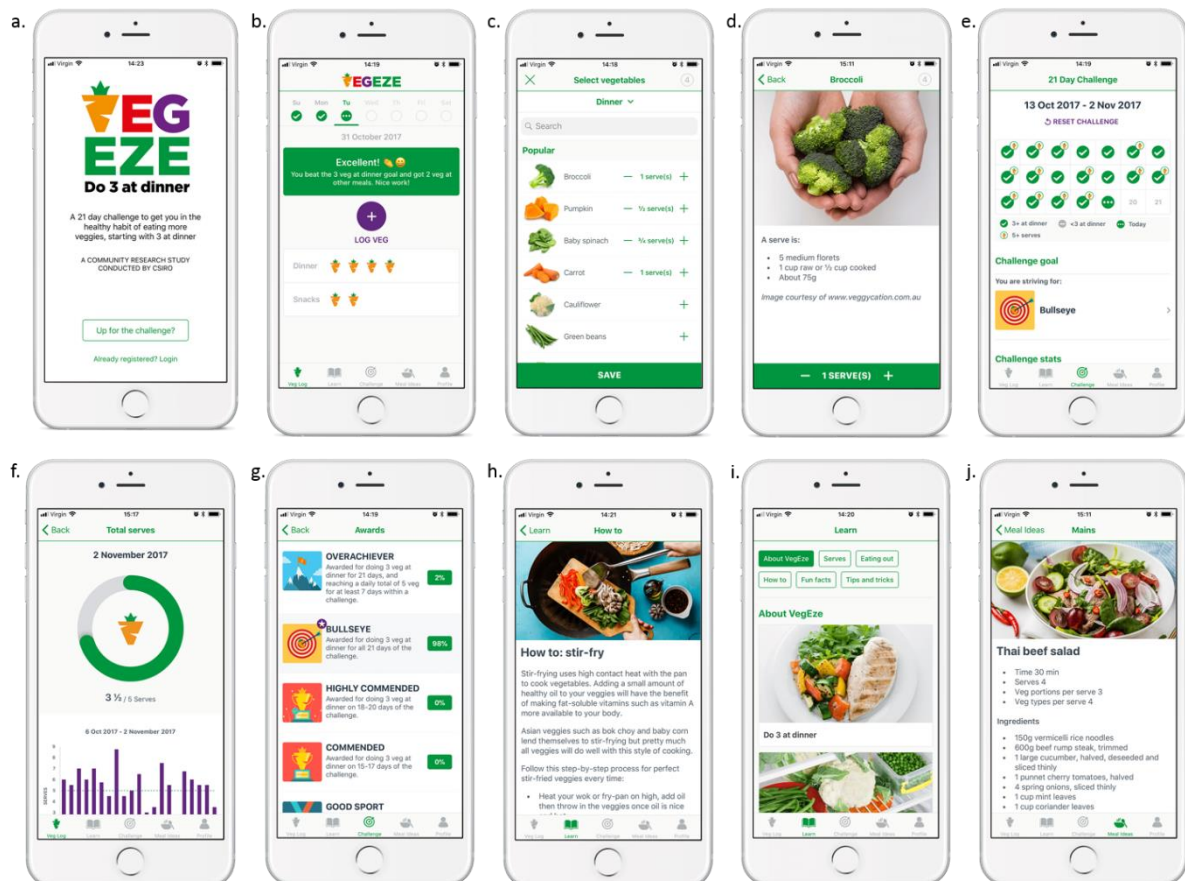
a.

Virgin 14:23

VEG EZE
Do 3 at dinner

A 21 day challenge to get you in the healthy habit of eating more veggies, starting with 3 at dinner

A COMMUNITY RESEARCH STUDY CONDUCTED BY CSIRO

Up for the challenge?

Already registered? Login

b.

Virgin 14:19

VEGEZE

Su Mon Tu Wed Th Fri Sat

31 October 2017

Excellent!
You beat the 3 veg at dinner goal and got 2 veg at other meals. Nice work!

LOG VEG

Dinner

Snacks

Veg Log Learn Challenge Meal Ideas Profile

c.

Virgin 14:16

Select vegetables 4

Dinner

Search

Popular

Broccoli — 1 serve(s) +
Pumpkin — ½ serve(s) +
Baby spinach — ¾ serve(s) +
Carrot — 1 serve(s) +
Cauliflower +
Green beans +

SAVE

d.

Virgin 15:11

Back Broccoli 4

A serve is:
• 5 medium florets
• 1 cup raw or ½ cup cooked
• About 75g

Image courtesy of www.veggycation.com.au

— 1 SERVE(S) +

e.

Virgin 14:19

21 Day Challenge

13 Oct 2017 - 2 Nov 2017

RESET CHALLENGE

20 21

3+ at dinner <3 at dinner Today
5+ serves

Challenge goal

You are striving for:

Bullseye

Challenge stats

Veg Log Learn Challenge Meal Ideas Profile

f.

Virgin 15:17

Back Total serves

2 November 2017

3 ½ / 5 Serves

6 Oct 2017 - 2 November 2017

SERVES

Veg Log Learn Challenge Meal Ideas Profile

g.

Virgin 14:19

Back Awards

OVERACHIEVER
Awarded for doing 3 veg at dinner for 21 days, and reaching a daily total of 5 veg for at least 7 days within a challenge. 2%

BULLSEYE
Awarded for doing 3 veg at dinner for all 21 days of the challenge. 98%

HIGHLY COMMENDED
Awarded for doing 3 veg at dinner on 18-20 days of the challenge. 0%

COMMENDED
Awarded for doing 3 veg at dinner on 15-17 days of the challenge. 0%

GOOD SPORT

Veg Log Learn Challenge Meal Ideas Profile

h.

Virgin 14:21

Learn How to

How to: stir-fry

Stir-frying uses high contact heat with the pan to cook vegetables. Adding a small amount of healthy oil to your veggies will have the benefit of making fat-soluble vitamins such as vitamin A more available to your body.

Asian veggies such as bok choy and baby corn lend themselves to stir-frying but pretty much all veggies will do well with this style of cooking.

Follow this step-by-step process for perfect stir-fried veggies every time:

• Heat your wok or fry-pan on high, add oil then throw in the veggies once oil is nice

Veg Log Learn Challenge Meal Ideas Profile

i.

Virgin 14:20

Learn

About VegEze Serves Eating out
How to Fun facts Tips and tricks

About VegEze

Do 3 at dinner

Veg Log Learn Challenge Meal Ideas Profile

j.

Virgin 15:11

Meal Ideas Mains

Thai beef salad

• Time 30 min
• Serves 4
• Veg portions per serve 3
• Veg types per serve 4

Ingredients

• 150g vermicelli rice noodles
• 600g beef rump steak, trimmed
• 1 large cucumber, halved, deseeded and sliced thinly
• 1 punnet cherry tomatoes, halved
• 4 spring onions, sliced thinly
• 1 cup mint leaves
• 1 cup coriander leaves

Veg Log Learn Challenge Meal Ideas Profile